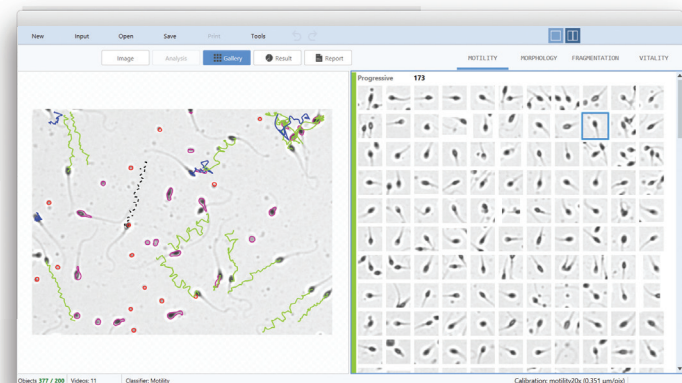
New Input Open Save Print Tools

Image Analysis Gallery Result Report

MOTILITY MORPHOLOGY FRAGMENTATION VITALITY

Progressive 173

Objects 377 / 200 Videos: 11 Classifier: Motility Calibration: motility20x (0.351 µm/pix)